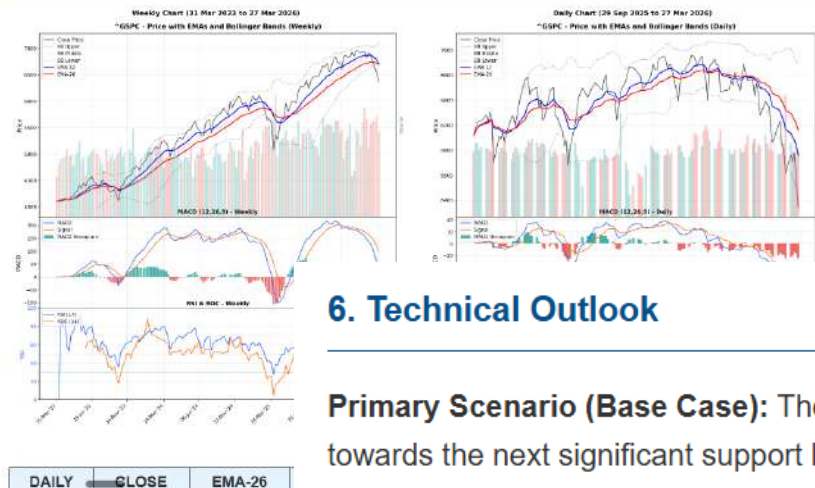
Weekly Chart (31 Mar 2023 to 27 Mar 2026)
^GSPC - Price with EMAs and Bollinger Bands (Weekly)

Close Price
BB Upper
BB Middle
BB Lower
EMA-12
EMA-26

Price

MACD (12,26,9) - Weekly

MACD
Signal
MACD Histogram

RSI & ROC - Weekly

Daily Chart (29 Sep 2025 to 27 Mar 2026)
^GSPC - Price with EMAs and Bollinger Bands (Daily)

Close Price
BB Upper
BB Middle
BB Lower
EMA-12
EMA-26

Price

MACD (12,26,9) - Daily

MACD
Signal
MACD Histogram

6. Technical Outlook

Primary Scenario (Base Case): The

towards the next significant support l

| DAILY | CLOSE | EMA-26 |